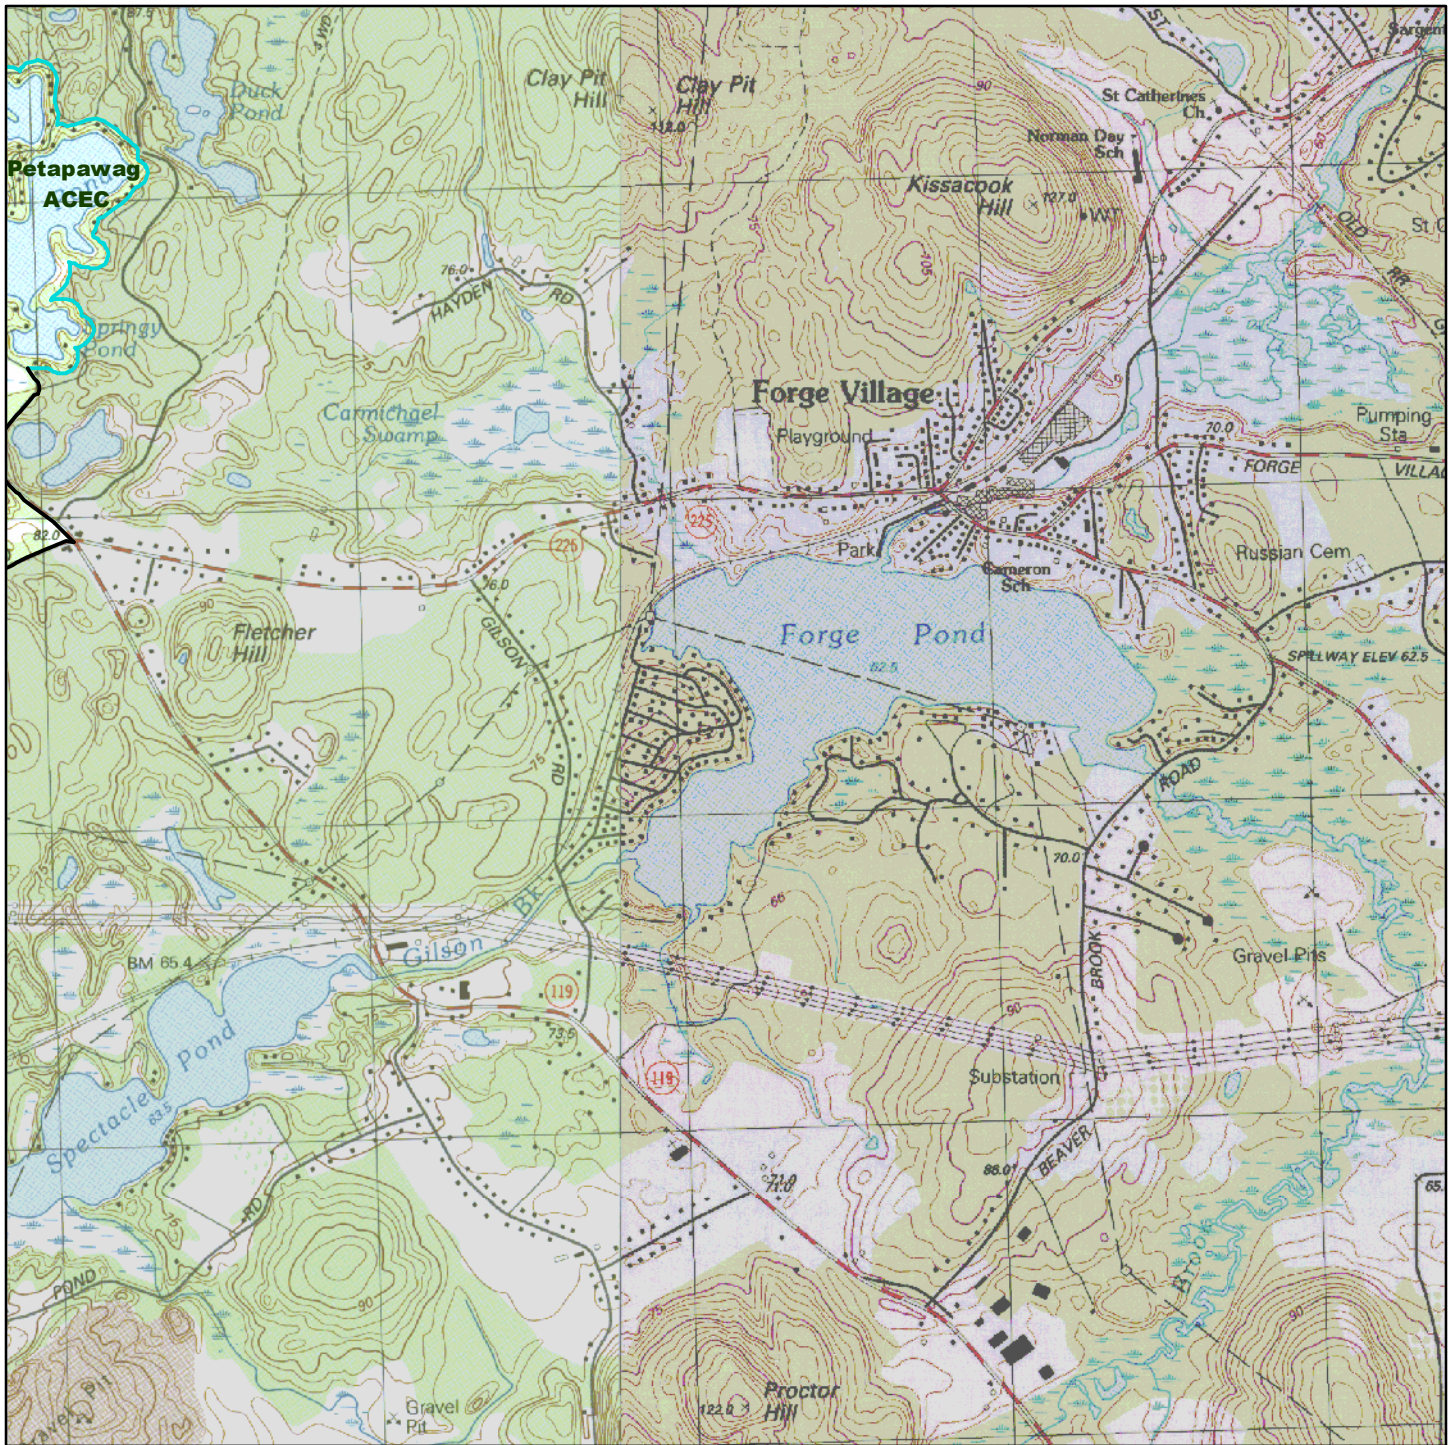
Petapawag ACEC

Duck Pond

Clay Pit Hill

Clay Pit Hill

132.0

St Catherines Ch

Norman Day Sch

Kissacook Hill

127.0

WT

OLD RR

St C

76.0

HAYDEN RD

Springy Pond

Carmichael Swamp

Forge Village

Playground

Pumping Sta

70.0

FORGE VILLAG

225

225

82.0

Park

Cameron Sch

Russian Cem

76.0

GILSON RD

Fletcher Hill

Forge Pond

62.5

SPILLWAY ELEV 62.5

ROAD

70.0

BM 65.4

Gilson Bk

119

Gravel Pits

BROOK

Pond

73.5

Spectacle

63.5

119

Substation

BEAVER

86.0

71.0

RD

POND

Brook

65.

Gravel Pit

Gravel Pit

Proctor Hill

122.0